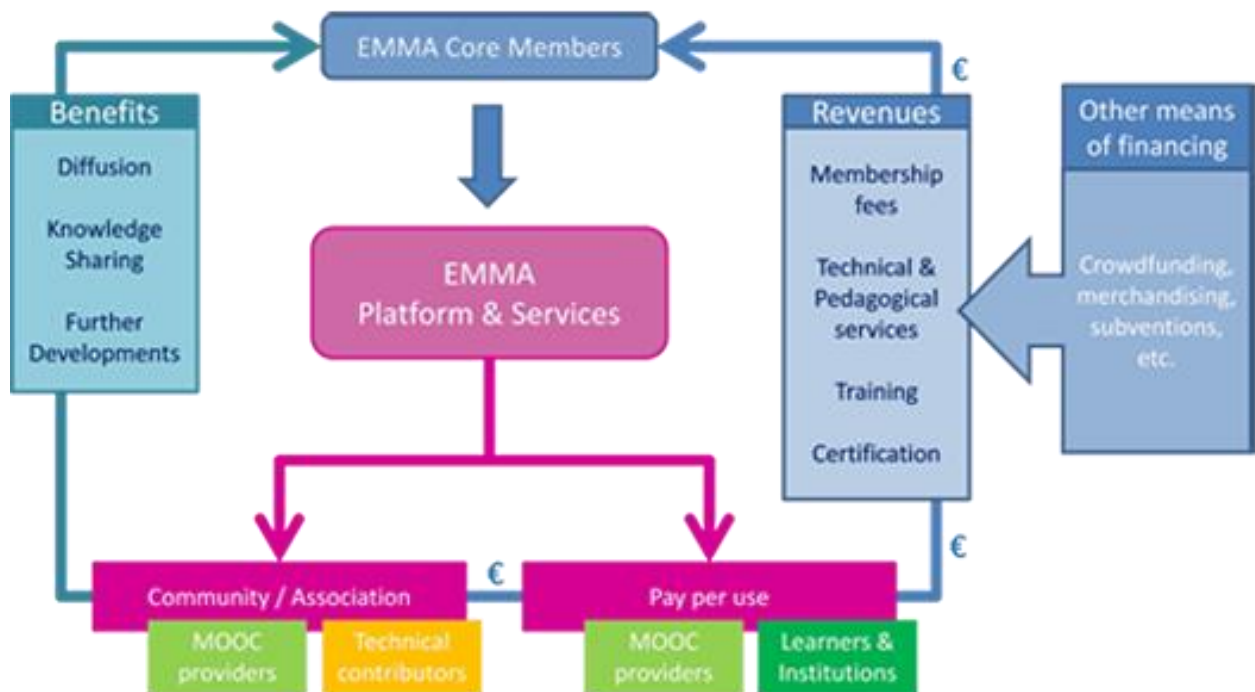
EMMA Core Members

Benefits

Diffusion

Knowledge Sharing

Further Developments

EMMA Platform & Services

€

Revenues

Membership fees

Technical & Pedagogical services

Training

Certification

Other means of financing

Crowdfunding, merchandising, subventions, etc.

€

Community / Association

MOOC providers

Technical contributors

€

Pay per use

MOOC providers

Learners & Institutions